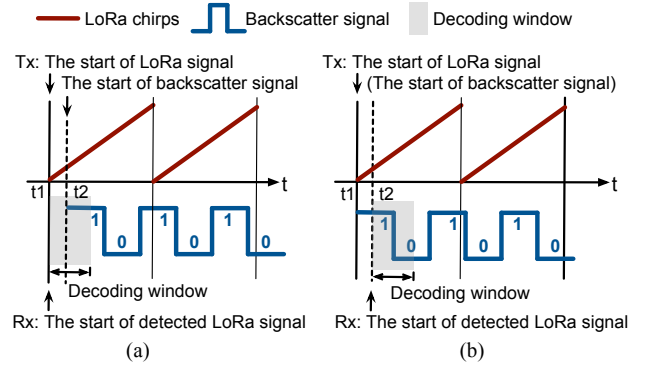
LoRa chirps Backscatter signal Decoding window

Tx: The start of LoRa signal
The start of backscatter signal
t
t1
t2
1
0
1
0
1
0
Decoding window
Rx: The start of detected LoRa signal
(a)

Tx: The start of LoRa signal
(The start of backscatter signal)
t
t1
t2
1
0
1
0
1
0
Decoding window
Rx: The start of detected LoRa signal
(b)